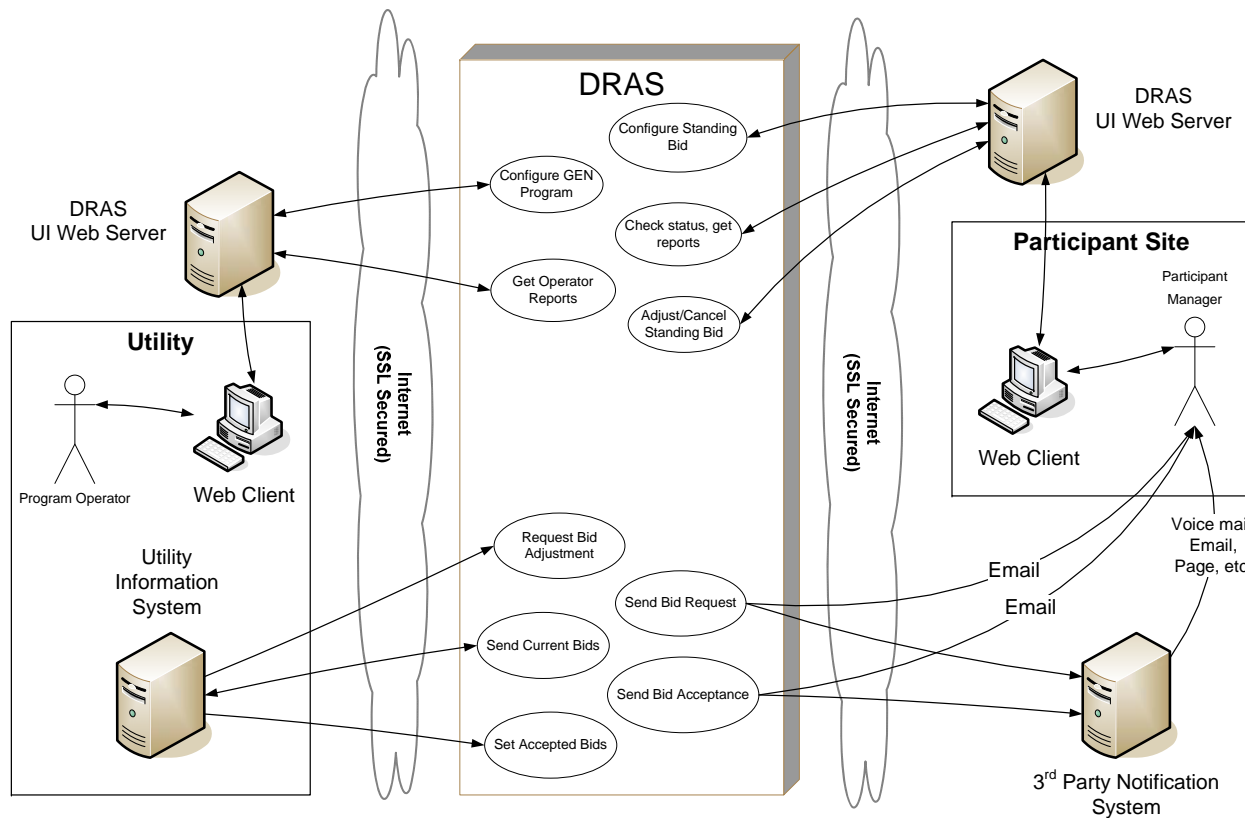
DRAS

DRAS UI Web Server

Configure Standing Bid

Configure GEN Program

Check status, get reports

Get Operator Reports

Adjust/Cancel Standing Bid

DRAS UI Web Server

Participant Site

Participant Manager

Utility

Internet (SSL Secured)

Internet (SSL Secured)

Program Operator

Web Client

Web Client

Utility Information System

Request Bid Adjustment

Send Bid Request

Send Current Bids

Send Bid Acceptance

Set Accepted Bids

Email

Email

Voice mai Email, Page, etc

3$^{rd}$ Party Notification System